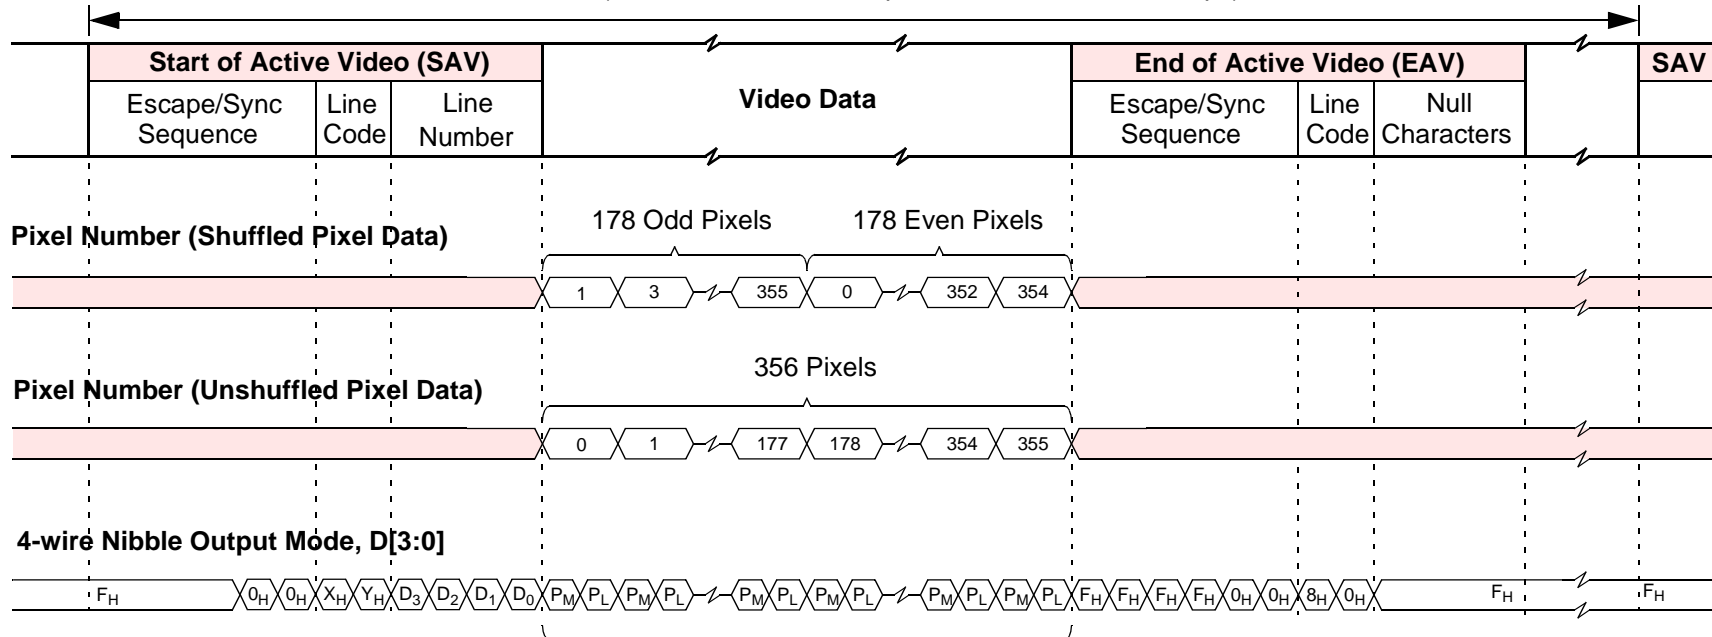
Start of Active Video (SAV)

Escape/Sync Sequence | Line Code | Line Number

Video Data

End of Active Video (EAV)

Escape/Sync Sequence | Line Code | Null Characters

SAV

Pixel Number (Shuffled Pixel Data)

178 Odd Pixels

178 Even Pixels

1 3 355 0 352 354

Pixel Number (Unshuffled Pixel Data)

356 Pixels

0 1 177 178 354 355

4-wire Nibble Output Mode, D[3:0]

$F_H$ $0_H$ $0_H$ $X_H$ $Y_H$ $D_3$ $D_2$ $D_1$ $D_0$ $P_M$ $P_L$ $P_M$ $P_L$ $P_M$ $P_L$ $P_M$ $P_L$ $P_M$ $P_L$ $P_M$ $P_L$ $F_H$ $F_H$ $F_H$ $F_H$ $0_H$ $0_H$ $8_H$ $0_H$ $F_H$ $F_H$